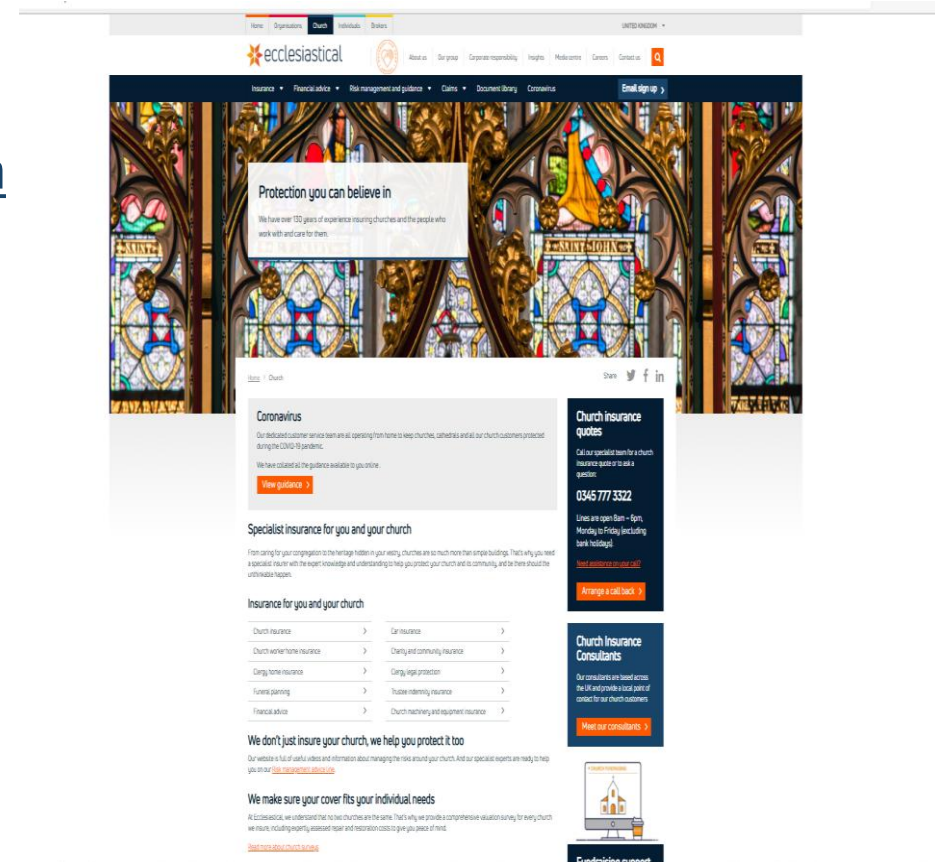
Home Organisations Church Individuals Brokers

UNITED KINGDOM

ecclesiastical

About us Our group Corporate responsibility Insights Media centre Careers Contact us

Insurance Financial advice Risk management and guidance Claims Document library Coronavirus

Email sign up

Protection you can believe in

We have over 130 years of experience insuring churches and the people who work with and care for them.

Home > Church

Share

Coronavirus

Our dedicated customer service team are all operating from home to keep churches, cathedrals and all our church customers protected during the COVID-19 pandemic.

We have collated all the guidance available to you online.

View guidance

Specialist insurance for you and your church

From caring for your congregation to the heritage hidden in your vestry, churches are so much more than simple buildings. That's why you need a specialist insurer with the expert knowledge and understanding to help you protect your church and its community, and be there should the unthinkable happen.

Insurance for you and your church

| | |
|---|---|
| Church insurance | Car insurance |
| Church worker home insurance | Charity and community insurance |
| Clergy home insurance | Clergy legal protection |
| Funeral planning | Trustee indemnity insurance |
| Financial advice | Church machinery and equipment insurance |

We don't just insure your church, we help you protect it too

Our website is full of useful videos and information about managing the risks around your church. And our specialist experts are ready to help you on our Risk management advice line.

We make sure your cover fits your individual needs

At Ecclesiastical, we understand that no two churches are the same. That's why we provide a comprehensive valuation survey for every church we insure, including expertly assessed repair and restoration costs to give you peace of mind.

Read more about church surveys

Church insurance quotes

Call our specialist team for a church insurance quote or to ask a question:

0345 777 3322

Lines are open 8am – 6pm, Monday to Friday (excluding bank holidays).

Need assistance on your call?

Arrange a call back

Church Insurance Consultants

Our consultants are based across the UK and provide a local point of contact for our church customers

Meet our consultants

Fundraising support